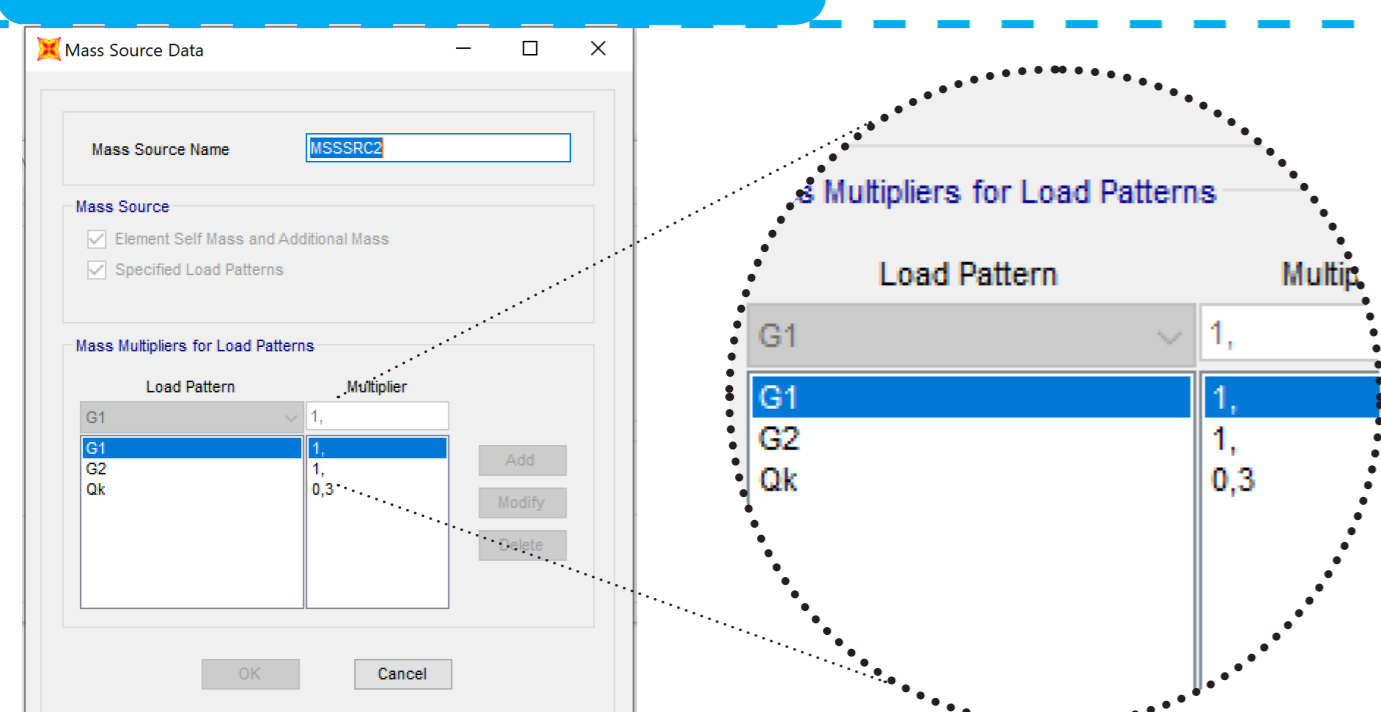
Mass Source Data

Mass Source Name MSSSRC2

Mass Source

Element Self Mass and Additional Mass

Specified Load Patterns

Mass Multipliers for Load Patterns

| Load Pattern | Multiplier |
|---|---|
| G1 | 1, |
| G1 | 1, |
| G2 | 1, |
| Qk | 0,3 |

Add

Modify

Delete

OK

Cancel

s Multipliers for Load Patterns

| Load Pattern | Multip |
|---|---|
| G1 | 1, |
| G1 | 1, |
| G2 | 1, |
| Qk | 0,3 |